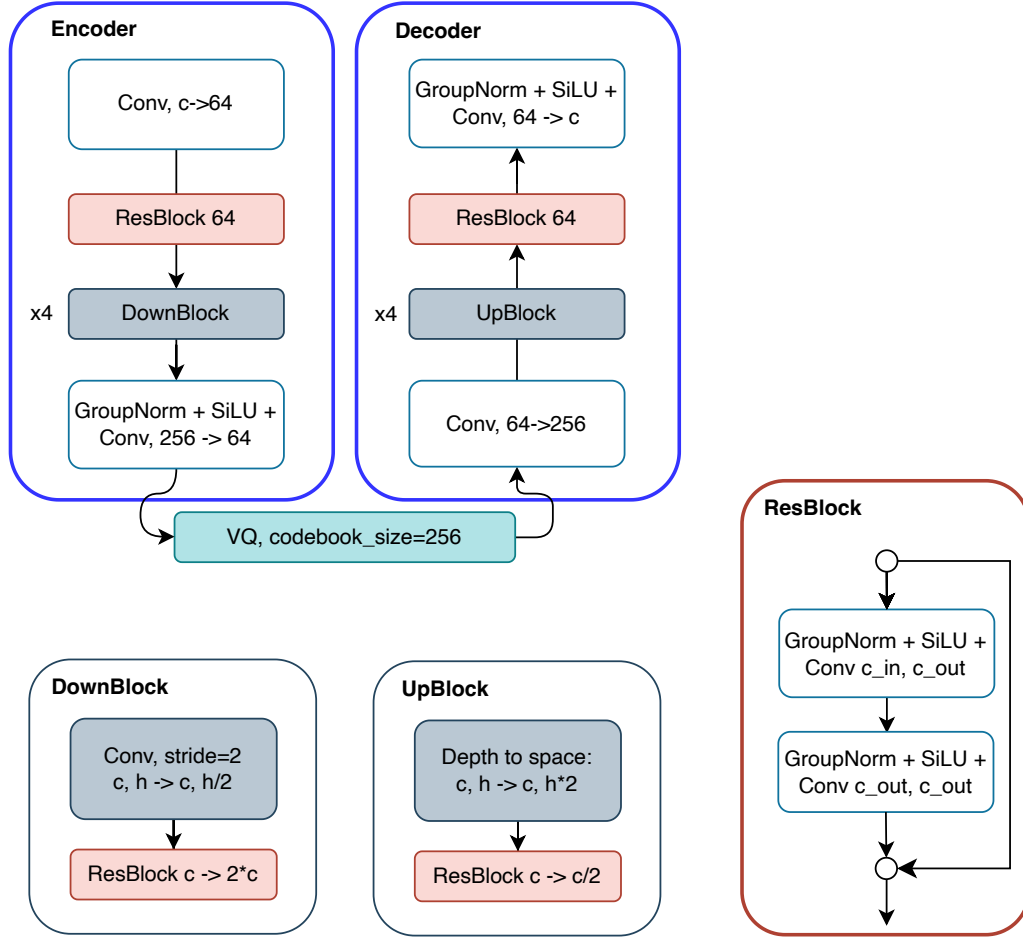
Encoder

Conv, c->64

ResBlock 64

x4 DownBlock

GroupNorm + SiLU + Conv, 256 -> 64

Decoder

GroupNorm + SiLU + Conv, 64 -> c

ResBlock 64

x4 UpBlock

Conv, 64->256

VQ, codebook_size=256

ResBlock

GroupNorm + SiLU + Conv c_in, c_out

GroupNorm + SiLU + Conv c_out, c_out

DownBlock

Conv, stride=2 c, h -> c, h/2

ResBlock c -> 2*c

UpBlock

Depth to space: c, h -> c, h*2

ResBlock c -> c/2